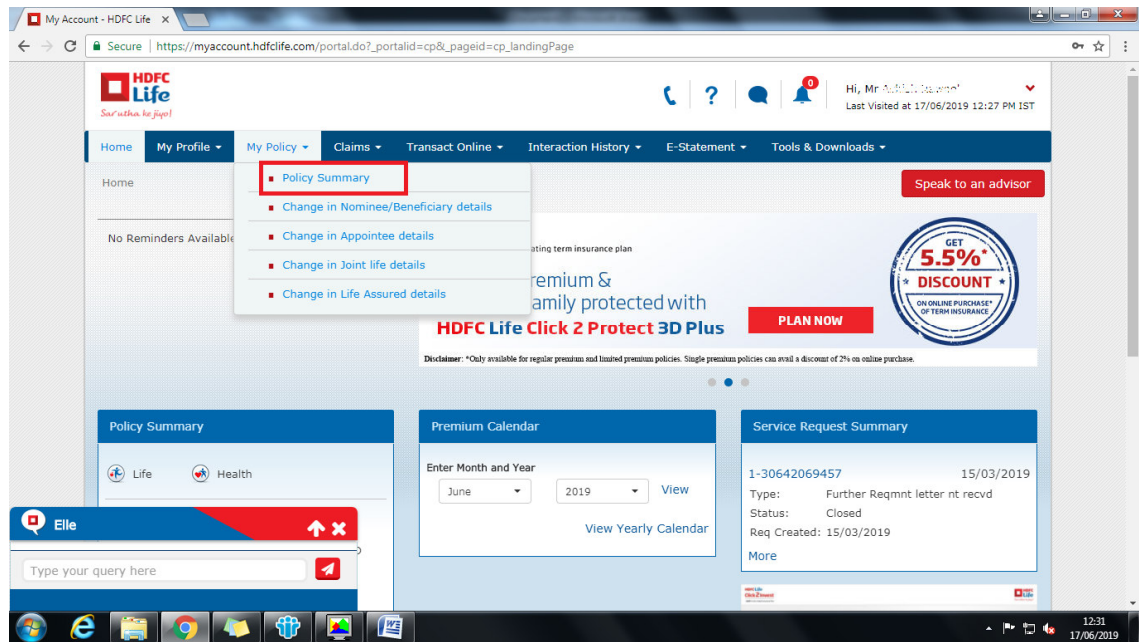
My Account - HDFC Life ×

Secure | https://myaccount.hdfclife.com/portal.do?_portalid=cp&_pageid=cp_landingPage

HDFC Life
Sar utha ke jiyo!

Hi, Mr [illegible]
Last Visited at 17/06/2019 12:27 PM IST

Home | My Profile | My Policy | Claims | Transact Online | Interaction History | E-Statement | Tools & Downloads

Home

Policy Summary
Change in Nominee/Beneficiary details
Change in Appointee details
Change in Joint life details
Change in Life Assured details

Speak to an advisor

No Reminders Available

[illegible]ating term insurance plan
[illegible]remium &
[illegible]amily protected with
HDFC Life Click 2 Protect 3D Plus
PLAN NOW

GET 5.5%* DISCOUNT ON ONLINE PURCHASE* OF TERM INSURANCE

Disclaimer: *Only available for regular premium and limited premium policies. Single premium policies can avail a discount of 2% on online purchase.

Policy Summary
Life Health

Premium Calendar
Enter Month and Year
June 2019 View
View Yearly Calendar

Service Request Summary
1-30642069457 15/03/2019
Type: Further Reqmnt letter nt recvd
Status: Closed
Req Created: 15/03/2019
More

Elle
Type your query here

12:31
17/06/2019